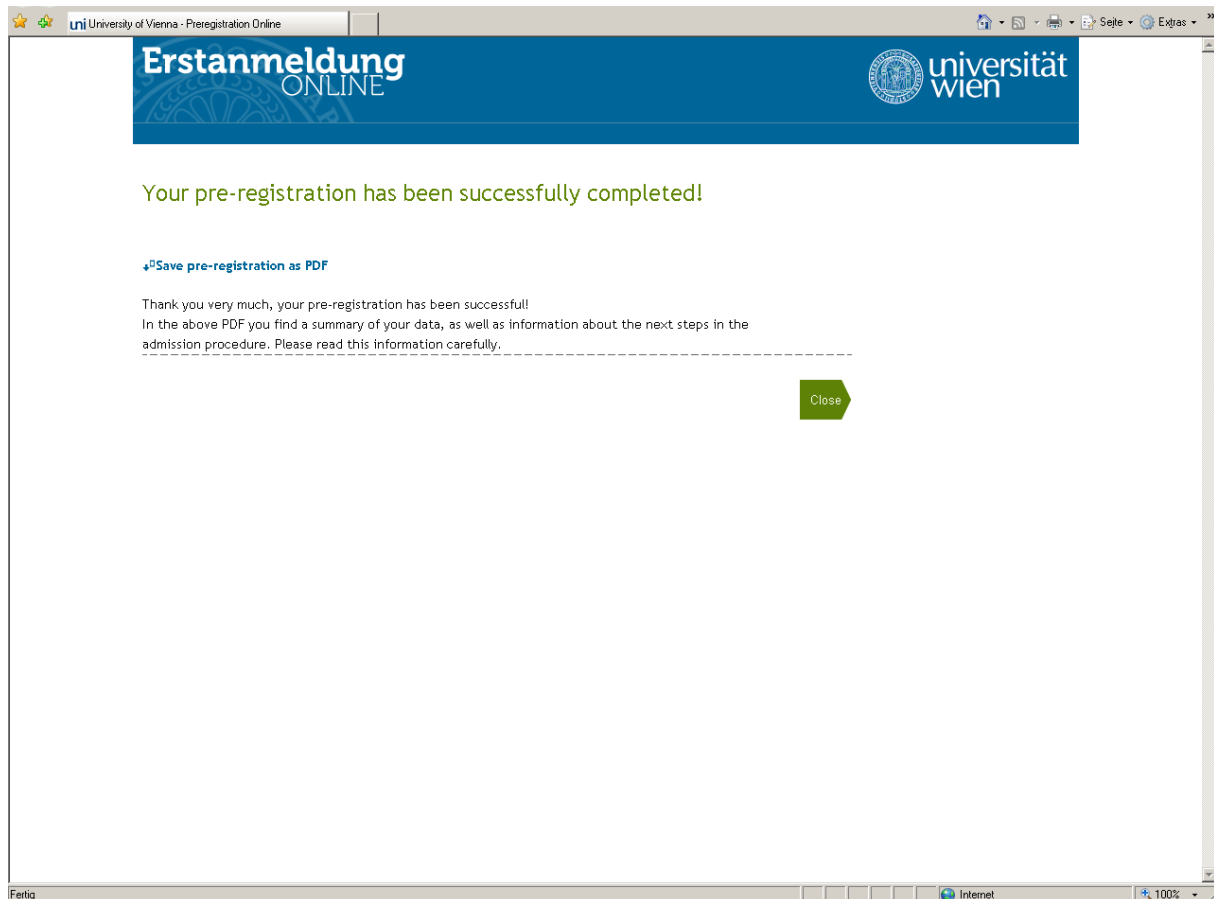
uni University of Vienna - Preregistration Online

Seite ▾ Extras ▾

Erstanmeldung ONLINE

universität wien

Your pre-registration has been successfully completed!

Save pre-registration as PDF

Thank you very much, your pre-registration has been successful!
In the above PDF you find a summary of your data, as well as information about the next steps in the admission procedure. Please read this information carefully.

Close

Fertig

Internet

100%